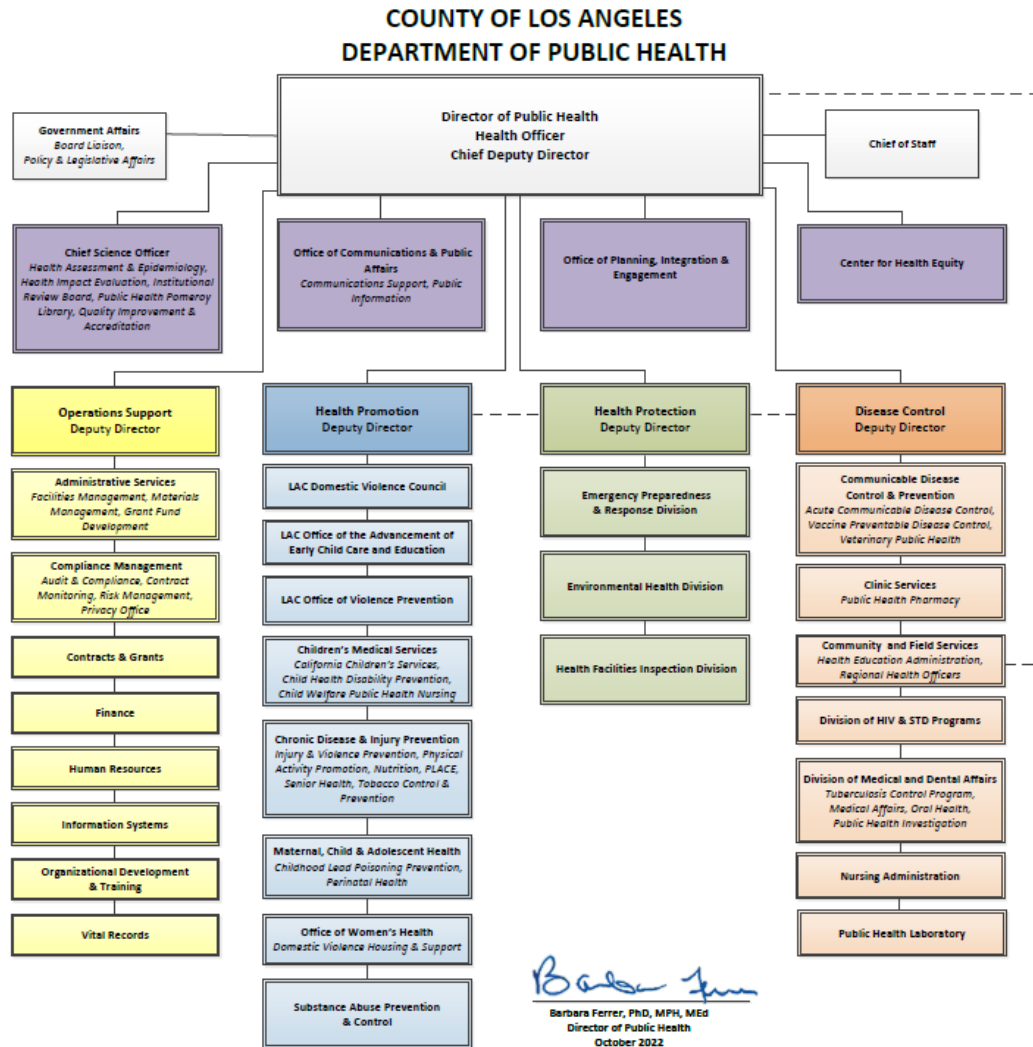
COUNTY OF LOS ANGELES
DEPARTMENT OF PUBLIC HEALTH

Government Affairs
Board Liaison, Policy & Legislative Affairs

Director of Public Health
Health Officer
Chief Deputy Director

Chief of Staff

Chief Science Officer
Health Assessment & Epidemiology, Health Impact Evaluation, Institutional Review Board, Public Health Pomeroy Library, Quality Improvement & Accreditation

Office of Communications & Public Affairs
Communications Support, Public Information

Office of Planning, Integration & Engagement

Center for Health Equity

Operations Support
Deputy Director

Administrative Services
Facilities Management, Materials Management, Grant Fund Development

Compliance Management
Audit & Compliance, Contract Monitoring, Risk Management, Privacy Office

Contracts & Grants

Finance

Human Resources

Information Systems

Organizational Development & Training

Vital Records

Health Promotion
Deputy Director

LAC Domestic Violence Council

LAC Office of the Advancement of Early Child Care and Education

LAC Office of Violence Prevention

Children's Medical Services
California Children's Services, Child Health Disability Prevention, Child Welfare Public Health Nursing

Chronic Disease & Injury Prevention
Injury & Violence Prevention, Physical Activity Promotion, Nutrition, PLACE, Senior Health, Tobacco Control & Prevention

Maternal, Child & Adolescent Health
Childhood Lead Poisoning Prevention, Perinatal Health

Office of Women's Health
Domestic Violence Housing & Support

Substance Abuse Prevention & Control

Health Protection
Deputy Director

Emergency Preparedness & Response Division

Environmental Health Division

Health Facilities Inspection Division

Disease Control
Deputy Director

Communicable Disease Control & Prevention
Acute Communicable Disease Control, Vaccine Preventable Disease Control, Veterinary Public Health

Clinic Services
Public Health Pharmacy

Community and Field Services
Health Education Administration, Regional Health Officers

Division of HIV & STD Programs

Division of Medical and Dental Affairs
Tuberculosis Control Program, Medical Affairs, Oral Health, Public Health Investigation

Nursing Administration

Public Health Laboratory

Barbara Ferrer
Barbara Ferrer, PhD, MPH, MEd
Director of Public Health
October 2022